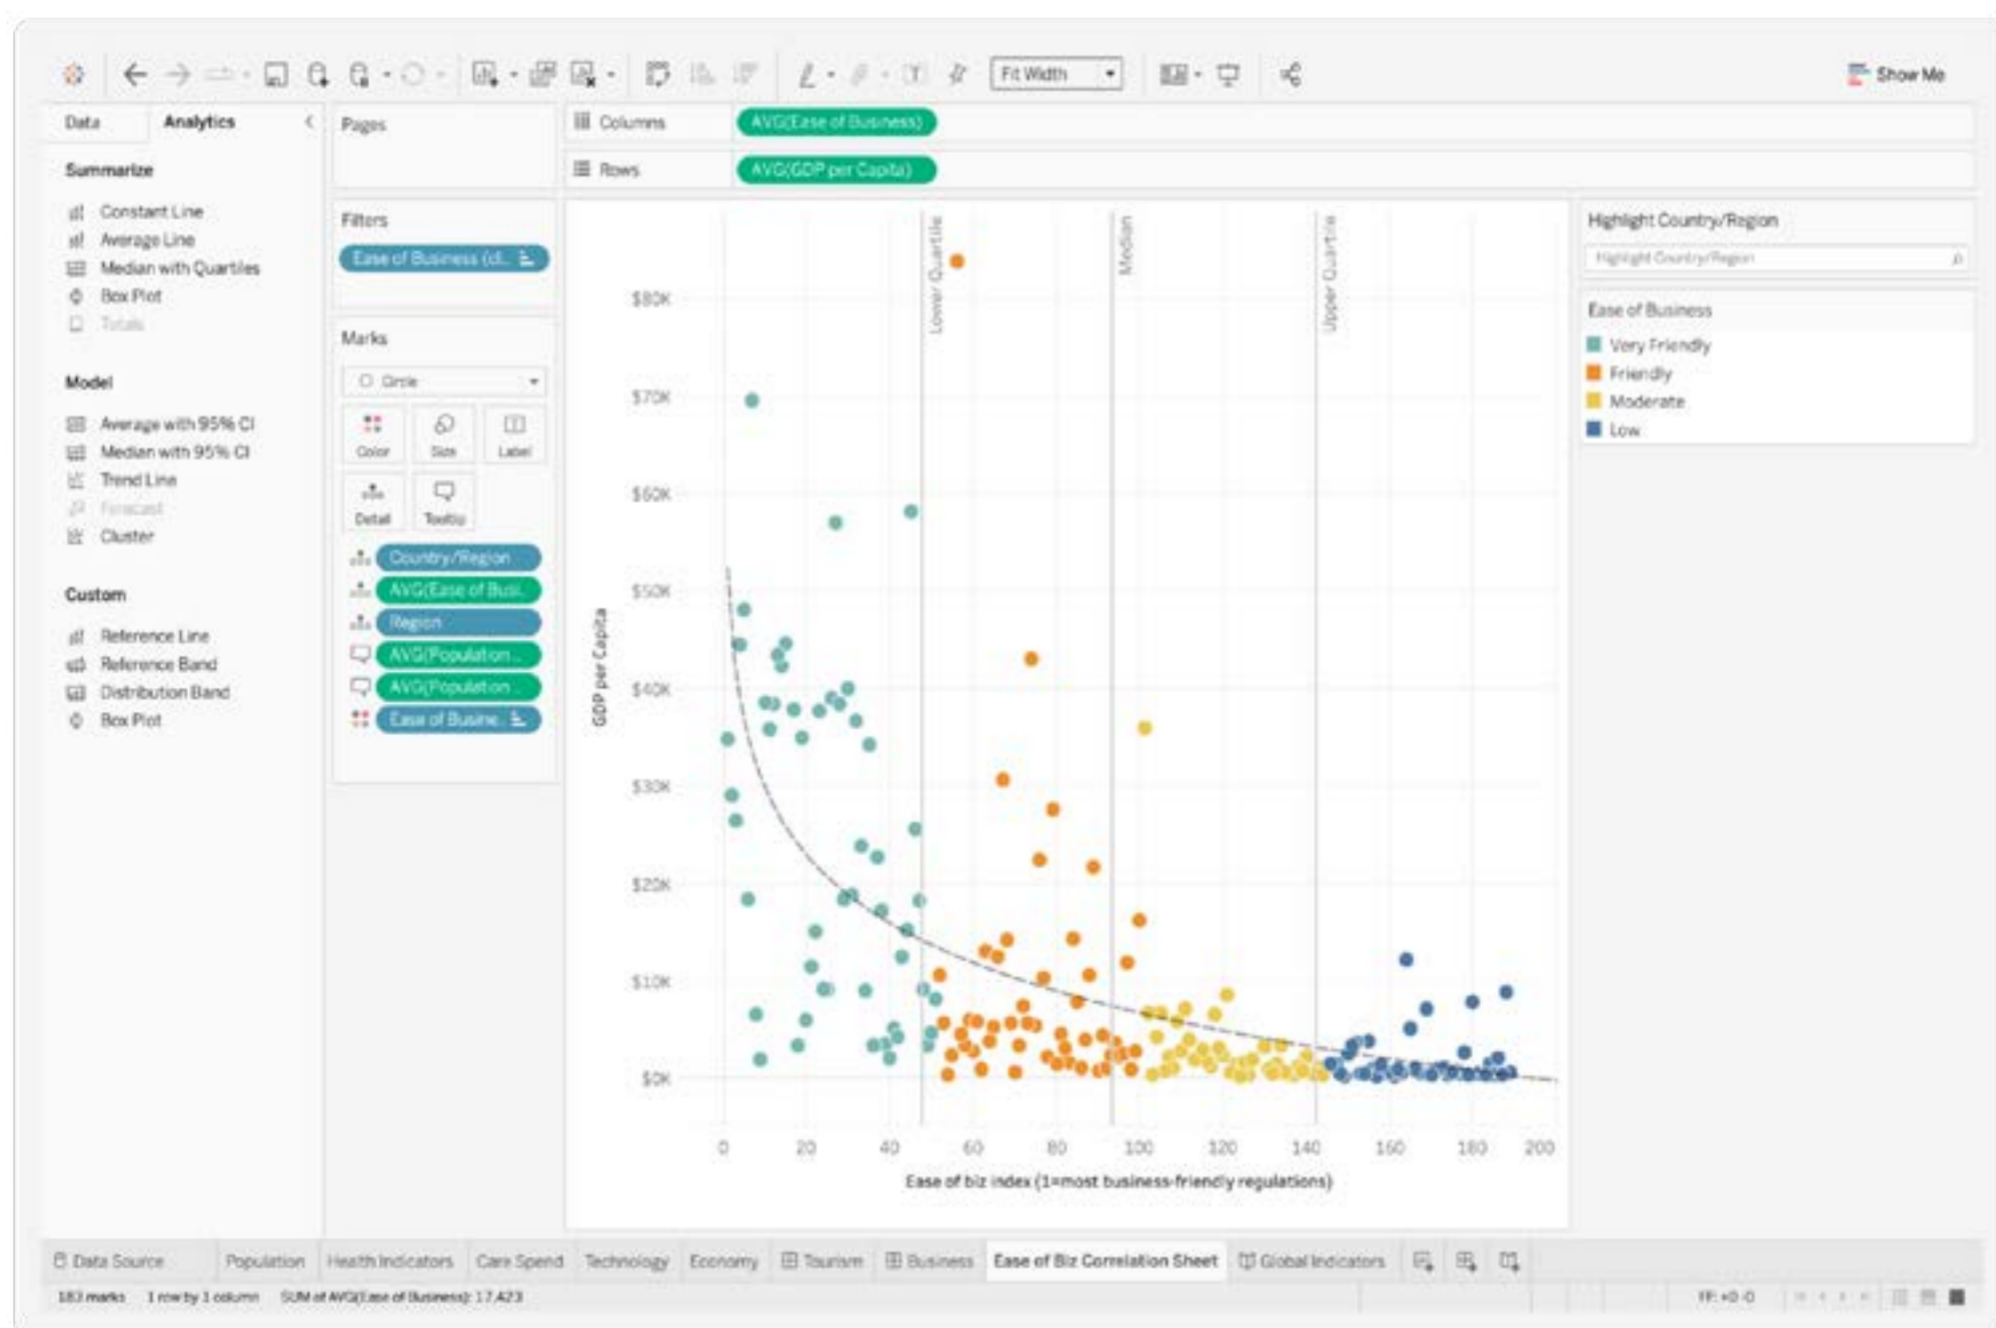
Fit Width

Show Me

Data Analytics

Summarize

Constant Line
Average Line
Median with Quartiles
Box Plot
Totals

Model

Average with 95% CI
Median with 95% CI
Trend Line
Forecast
Cluster

Custom

Reference Line
Reference Band
Distribution Band
Box Plot

Pages

Filters

Ease of Business (cl...

Marks

Circle

Color Size Label
Detail Tooltip

Country/Region
AVG(Ease of Busi...
Region
AVG(Population ...
AVG(Population ...
Ease of Busine...

Columns AVG(Ease of Business)
Rows AVG(GDP per Capita)

Lower Quartile
Median
Upper Quartile

$80K
$70K
$60K
$50K
$40K
$30K
$20K
$10K
$0K

GDP per Capita

0 20 40 60 80 100 120 140 160 180 200

Ease of biz index (1=most business-friendly regulations)

Highlight Country/Region

Highlight Country/Region

Ease of Business

Very Friendly
Friendly
Moderate
Low

Data Source Population Health Indicators Care Spend Technology Economy Tourism Business Ease of Biz Correlation Sheet Global Indicators

183 marks 1 row by 1 column SUM of AVG(Ease of Business): 17,423